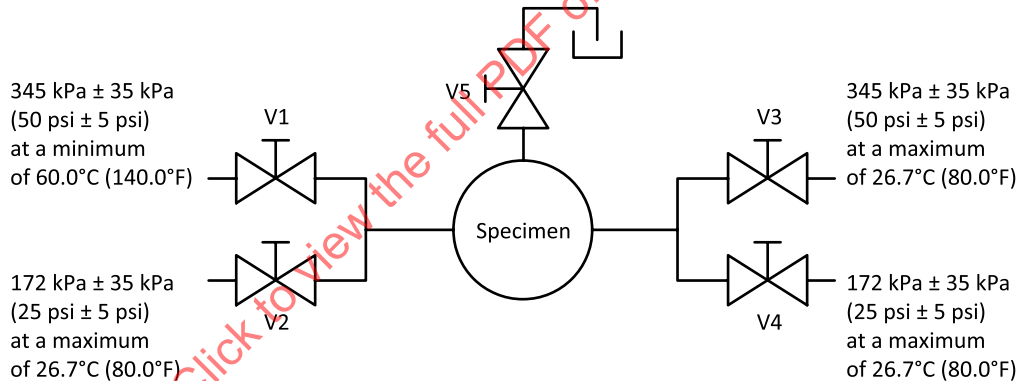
V5

345 kPa ± 35 kPa (50 psi ± 5 psi) at a minimum of 60.0°C (140.0°F)

V1

V2

172 kPa ± 35 kPa (25 psi ± 5 psi) at a maximum of 26.7°C (80.0°F)

Specimen

345 kPa ± 35 kPa (50 psi ± 5 psi) at a maximum of 26.7°C (80.0°F)

V3

V4

172 kPa ± 35 kPa (25 psi ± 5 psi) at a maximum of 26.7°C (80.0°F)

Click to view the full PDF o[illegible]